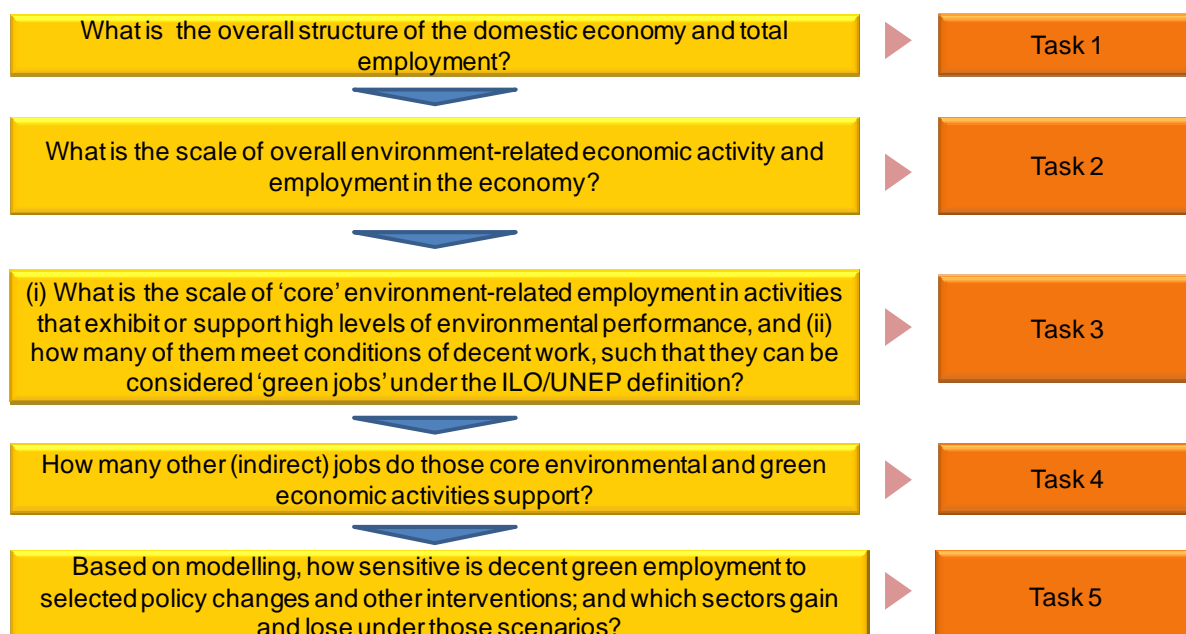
What is the overall structure of the domestic economy and total employment?

Task 1

What is the scale of overall environment-related economic activity and employment in the economy?

Task 2

(i) What is the scale of 'core' environment-related employment in activities that exhibit or support high levels of environmental performance, and (ii) how many of them meet conditions of decent work, such that they can be considered 'green jobs' under the ILO/UNEP definition?

Task 3

How many other (indirect) jobs do those core environmental and green economic activities support?

Task 4

Based on modelling, how sensitive is decent green employment to selected policy changes and other interventions; and which sectors gain and lose under those scenarios?

Task 5